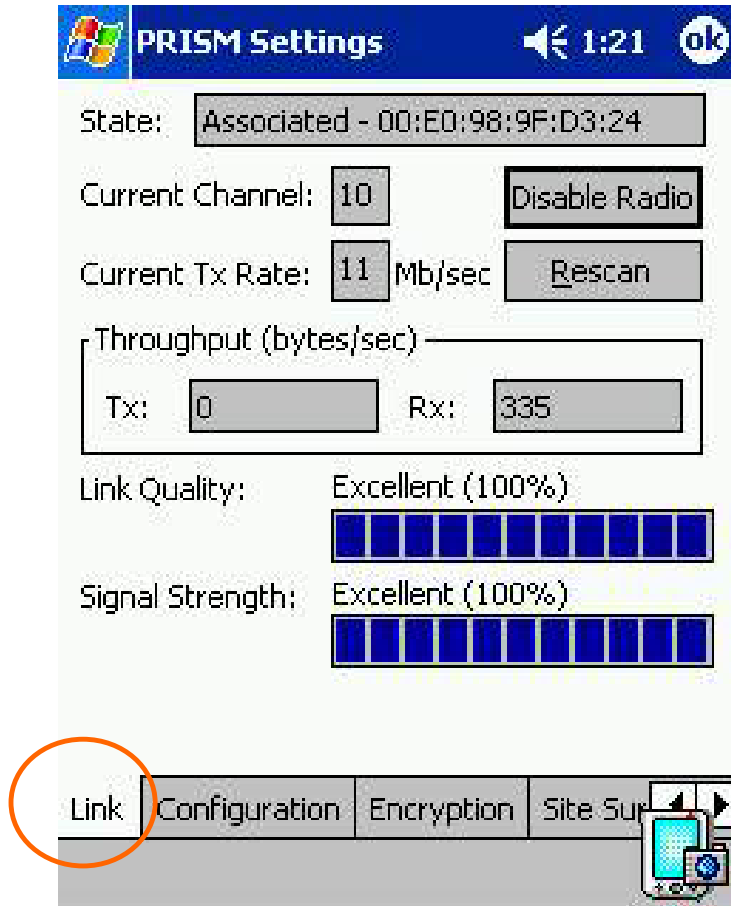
PRISM Settings 1:21 ok

State: Associated - 00:E0:98:9F:D3:24

Current Channel: 10 Disable Radio

Current Tx Rate: 11 Mb/sec Rescan

Throughput (bytes/sec)

Tx: 0 Rx: 335

Link Quality: Excellent (100%)

Signal Strength: Excellent (100%)

Link | Configuration | Encryption | Site Sur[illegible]